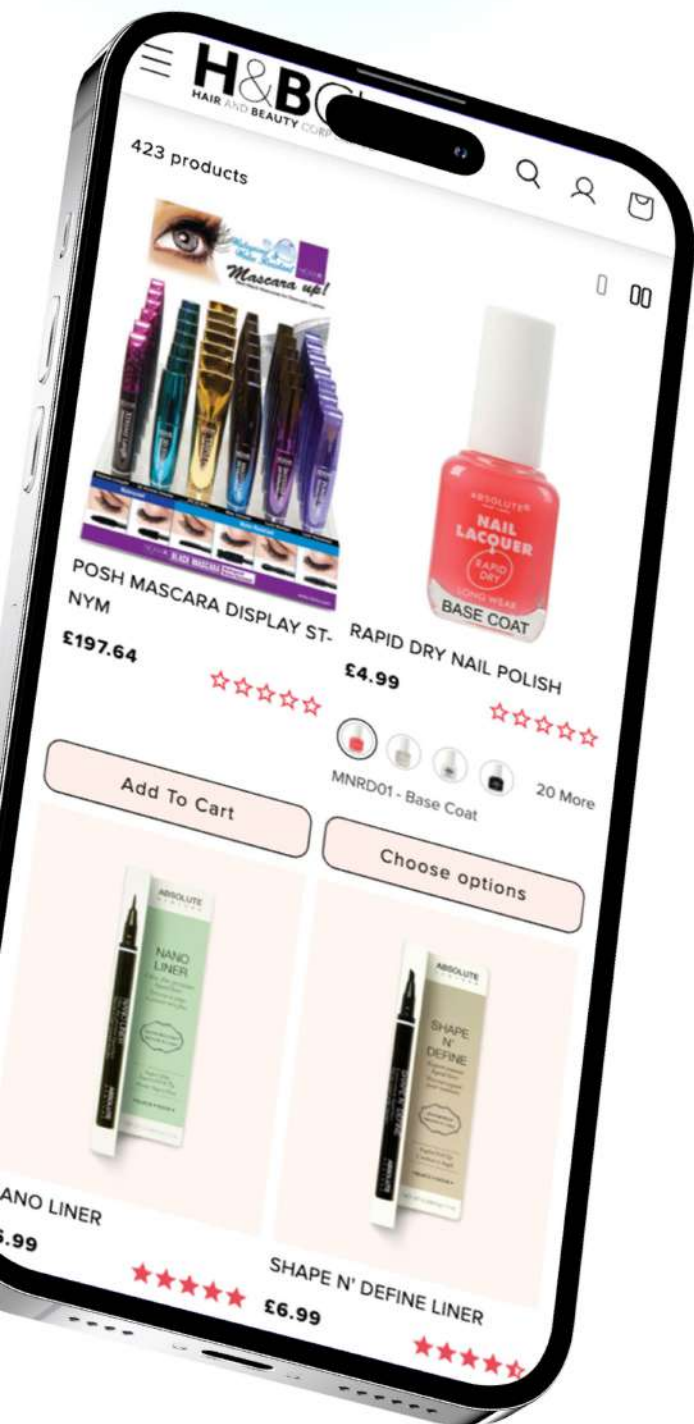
H&BC
HAIR AND BEAUTY CORP

423 products

Mascara up!

POSH MASCARA DISPLAY ST-NYM

£197.64

☆☆☆☆☆

Add To Cart

ABSOLUTE
NAIL LACQUER
RAPID DRY
LONG WEAR
BASE COAT

RAPID DRY NAIL POLISH

£4.99

☆☆☆☆☆

MNRD01 - Base Coat

20 More

Choose options

ABSOLUTE
NANO LINER

ANO LINER

.99

★★★★★

ABSOLUTE
SHAPE N' DEFINE

SHAPE N' DEFINE LINER

£6.99

★★★★★